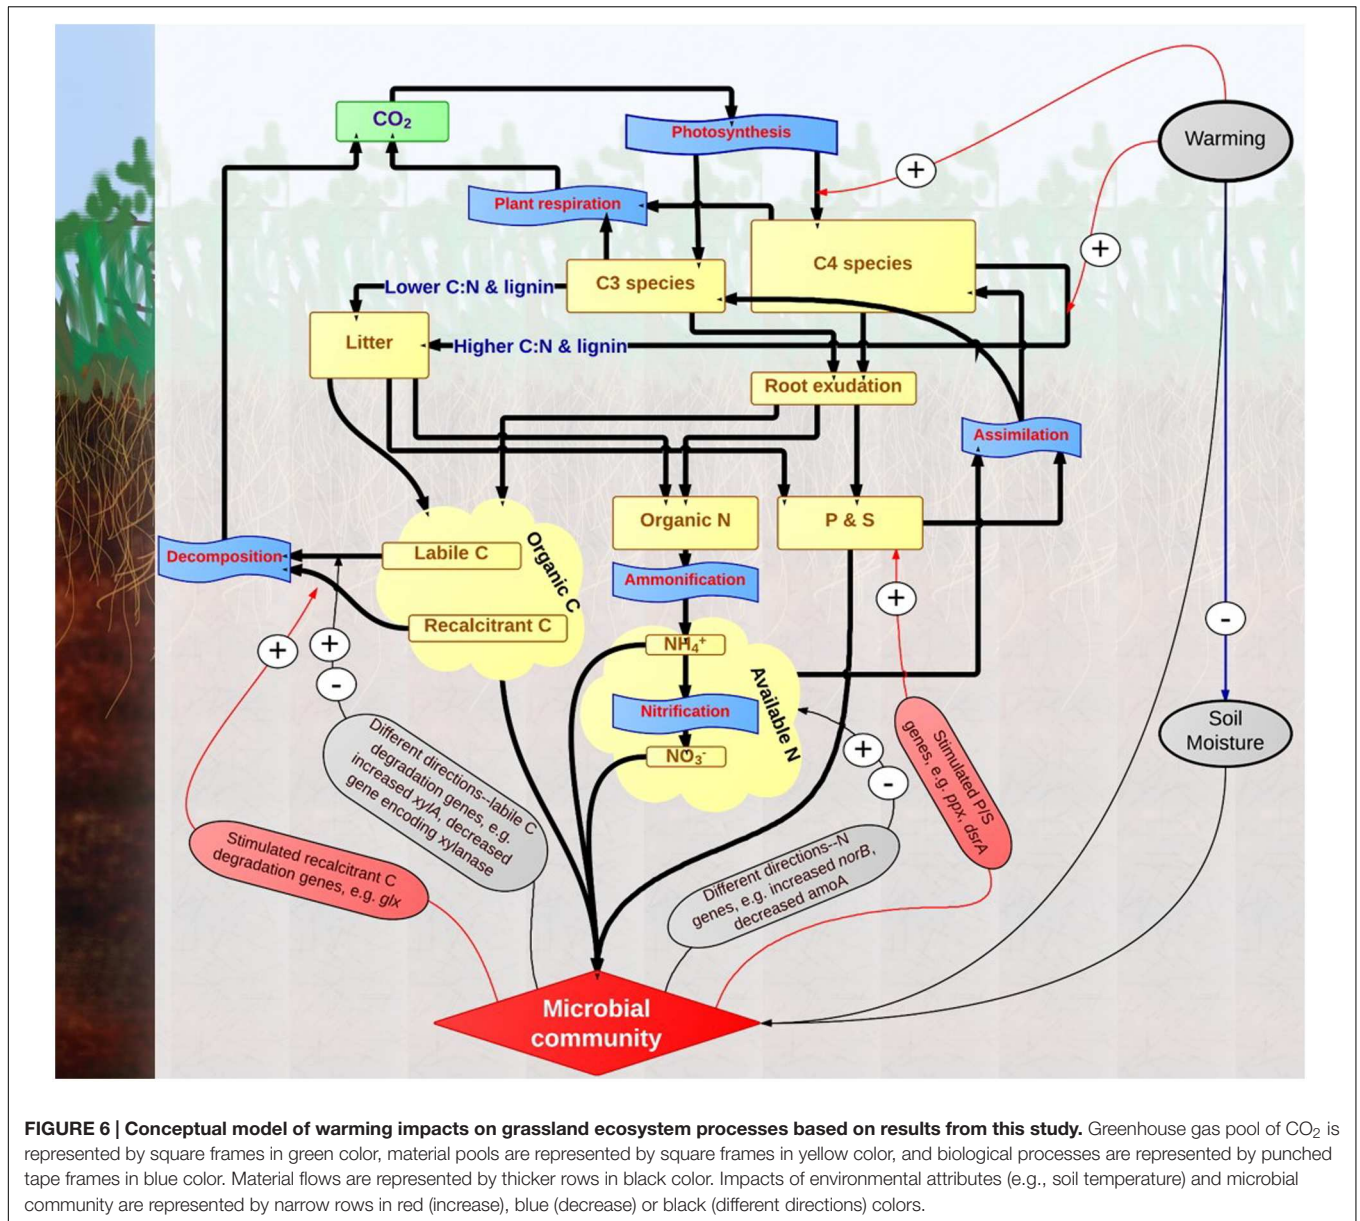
$CO_2$

Photosynthesis

Warming

Plant respiration

C4 species

C3 species

Lower C:N & lignin

Litter

Higher C:N & lignin

Root exudation

Assimilation

Organic N

P & S

Decomposition

Labile C

Organic C

Recalcitrant C

Ammonification

$NH_4^+$

Available N

Nitrification

$NO_3^-$

Soil Moisture

Different directions--labile C degradation genes, e.g. increased *xylA*, decreased gene encoding xylanase

Stimulated recalcitrant C degradation genes, e.g. *glx*

Different directions--N genes, e.g. increased *norB*, decreased amoA

Stimulated P/S genes, e.g. *ppx*, *dsrA*

Microbial community

+ + + + + + + - - - -

**FIGURE 6 | Conceptual model of warming impacts on grassland ecosystem processes based on results from this study.** Greenhouse gas pool of $CO_2$ is represented by square frames in green color, material pools are represented by square frames in yellow color, and biological processes are represented by punched tape frames in blue color. Material flows are represented by thicker rows in black color. Impacts of environmental attributes (e.g., soil temperature) and microbial community are represented by narrow rows in red (increase), blue (decrease) or black (different directions) colors.